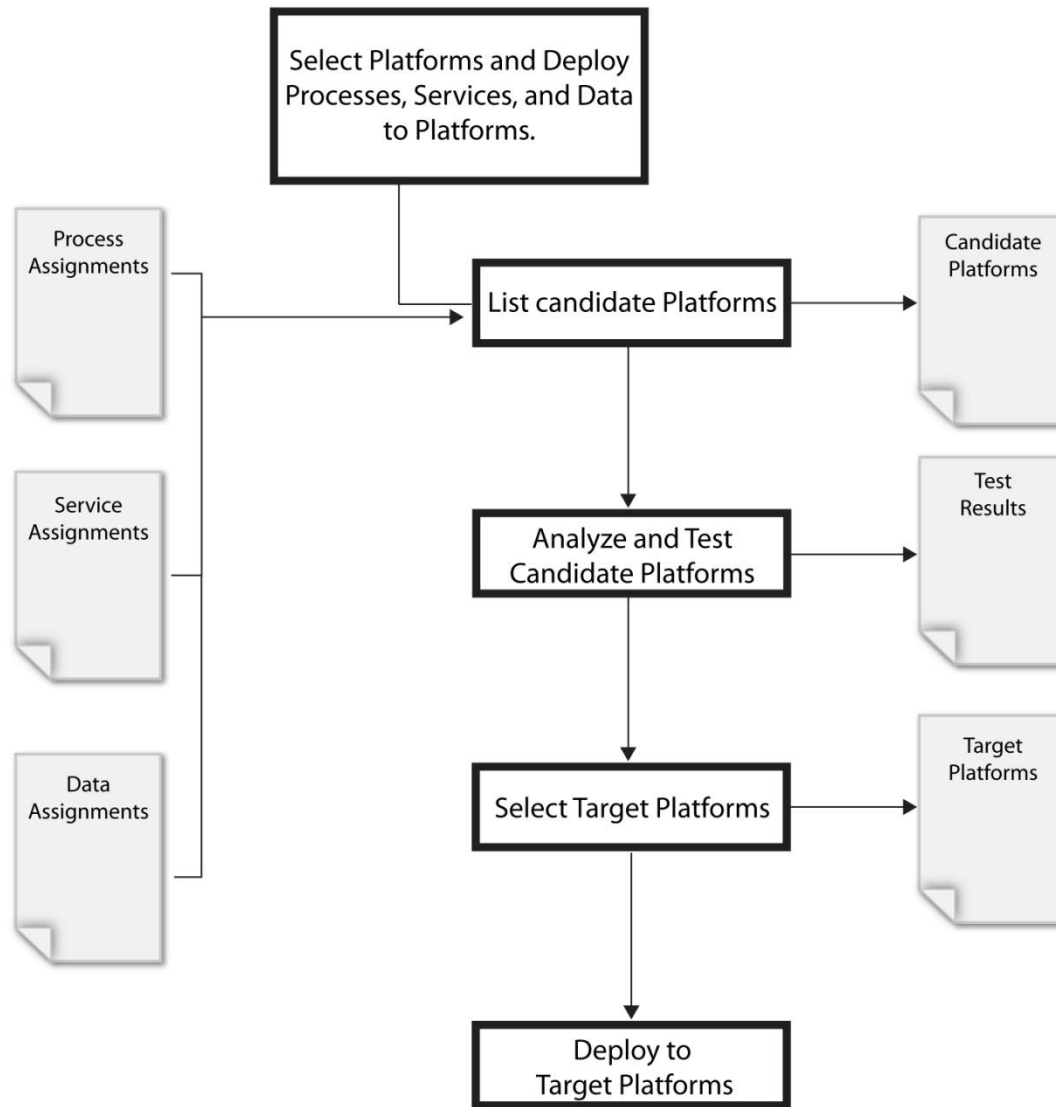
Select Platforms and Deploy Processes, Services, and Data to Platforms.

Process Assignments

Service Assignments

Data Assignments

List candidate Platforms

Candidate Platforms

Analyze and Test Candidate Platforms

Test Results

Select Target Platforms

Target Platforms

Deploy to Target Platforms